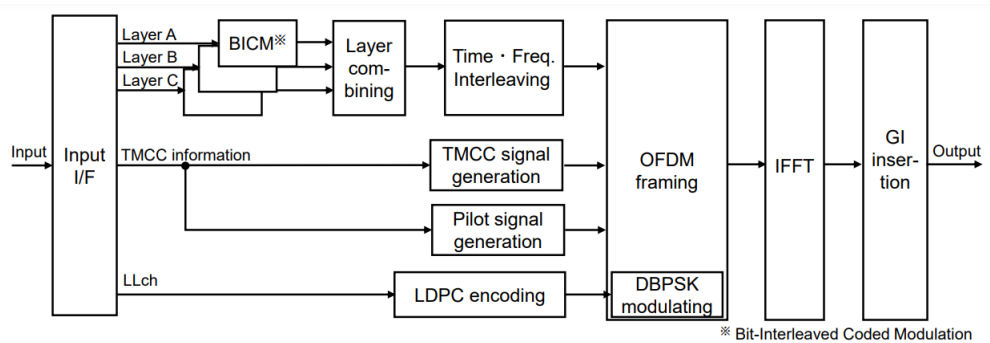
Input

Input I/F

Layer A

Layer B

Layer C

BICM※

Layer combining

Time・Freq. Interleaving

TMCC information

TMCC signal generation

Pilot signal generation

LLch

LDPC encoding

OFDM framing

DBPSK modulating

IFFT

GI insertion

Output

※ Bit-Interleaved Coded Modulation